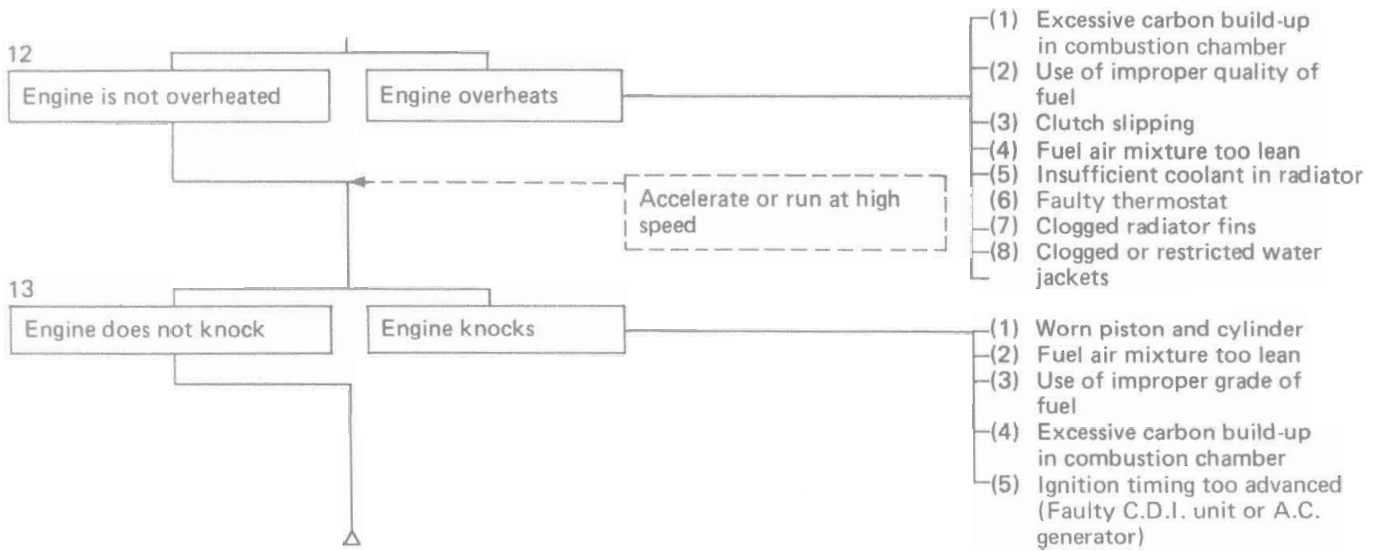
12

Engine is not overheated

Engine overheats

(1) Excessive carbon build-up in combustion chamber
(2) Use of improper quality of fuel
(3) Clutch slipping
(4) Fuel air mixture too lean
(5) Insufficient coolant in radiator
(6) Faulty thermostat
(7) Clogged radiator fins
(8) Clogged or restricted water jackets

Accelerate or run at high speed

13

Engine does not knock

Engine knocks

(1) Worn piston and cylinder
(2) Fuel air mixture too lean
(3) Use of improper grade of fuel
(4) Excessive carbon build-up in combustion chamber
(5) Ignition timing too advanced (Faulty C.D.I. unit or A.C. generator)